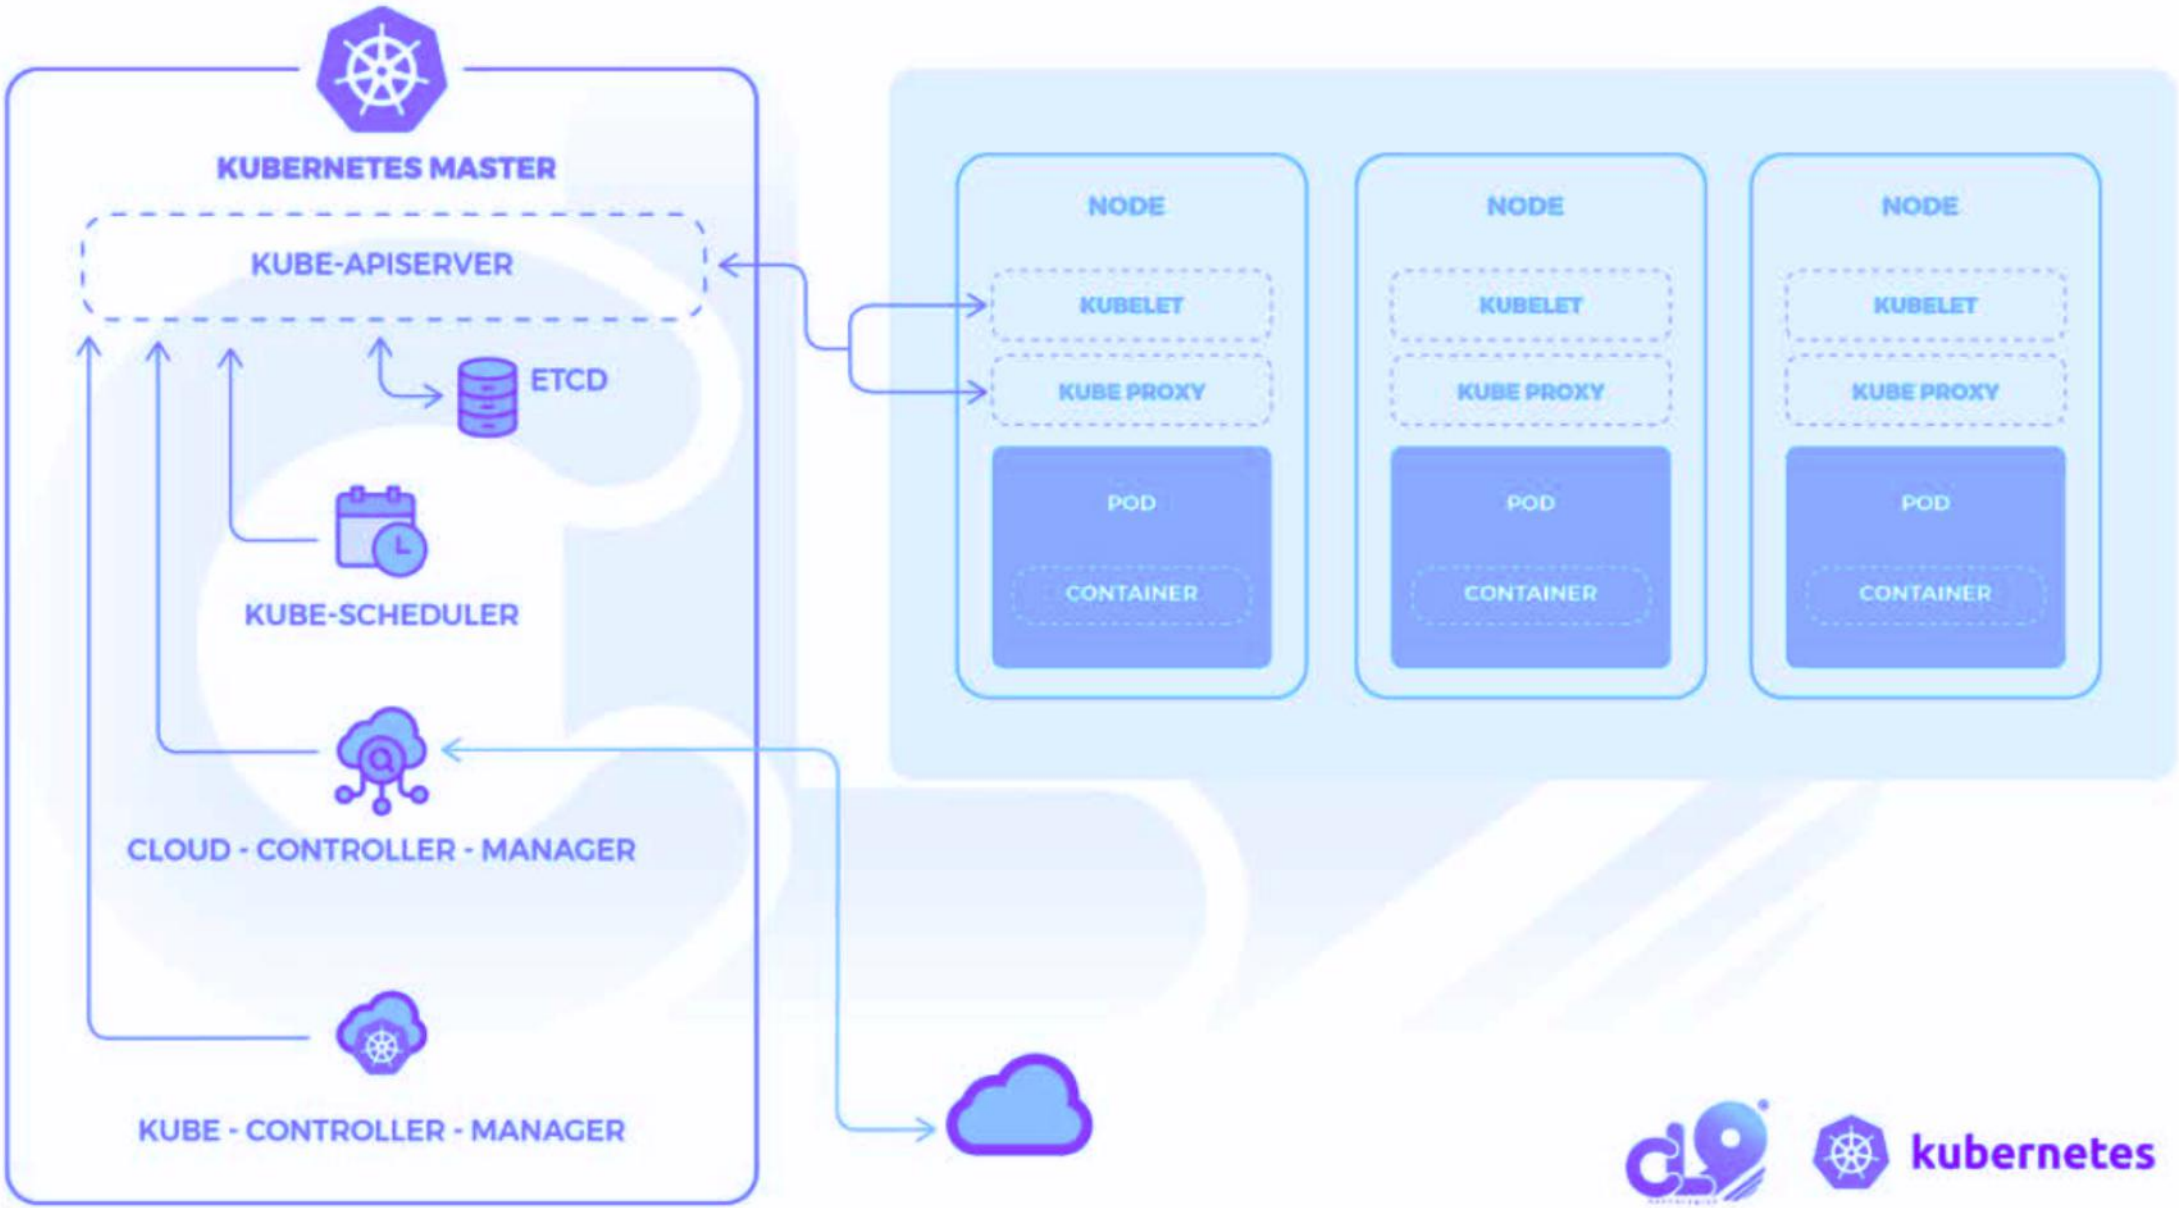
KUBERNETES MASTER

KUBE-APISERVER

ETCD

KUBE-SCHEDULER

CLOUD - CONTROLLER - MANAGER

KUBE - CONTROLLER - MANAGER

NODE

KUBELET

KUBE PROXY

POD

CONTAINER

NODE

KUBELET

KUBE PROXY

POD

CONTAINER

NODE

KUBELET

KUBE PROXY

POD

CONTAINER

kubernetes